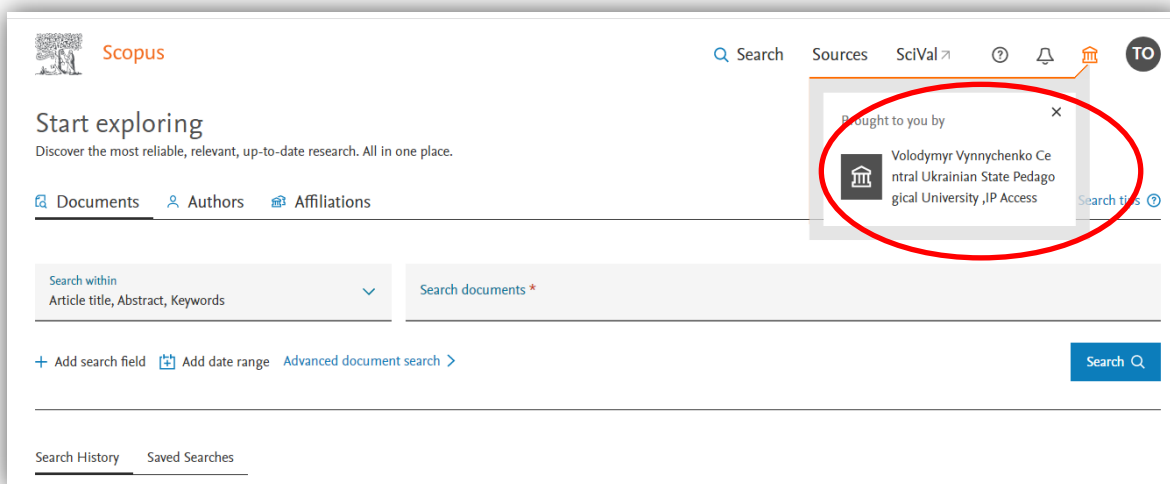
Scopus

Search Sources SciVal

TO

Start exploring

Discover the most reliable, relevant, up-to-date research. All in one place.

Brought to you by

Volodymyr Vynnychenko Central Ukrainian State Pedagogical University ,IP Access

Documents Authors Affiliations

Search tips

Search within
Article title, Abstract, Keywords

Search documents *

+ Add search field Add date range Advanced document search >

Search

Search History Saved Searches